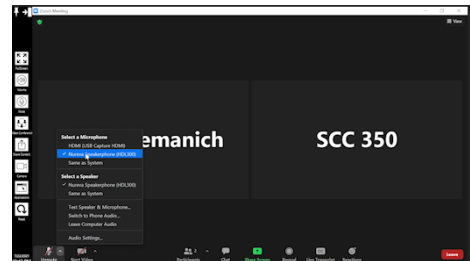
Zoom Meeting

View

Fullscreen

Webcam

Hide

Start Screen

Camera

Host

Select a Microphone
HDMI (USB Capture HDMI)
✓ Nureva Speakerphone (HDL300)
Same as System

Select a Speaker
✓ Nureva Speakerphone (HDL300)
Same as System

Test Speaker & Microphone...
Switch to Phone Audio...
Leave Computer Audio

Audio Settings...

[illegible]emanich

SCC 350

Unmute

Start Video

Participants

Chat

Share Screen

Record

Live Transcript

Reactions

Leave